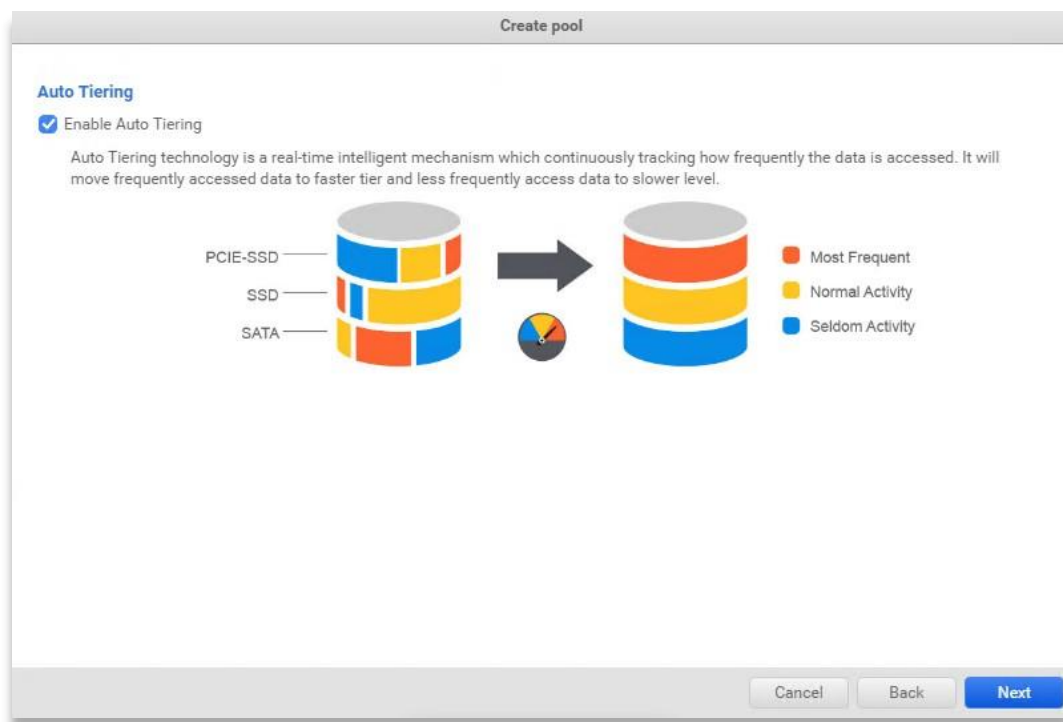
Create pool

Auto Tiering

Enable Auto Tiering

Auto Tiering technology is a real-time intelligent mechanism which continuously tracking how frequently the data is accessed. It will move frequently accessed data to faster tier and less frequently access data to slower level.

PCIE-SSD
SSD
SATA

Most Frequent
Normal Activity
Seldom Activity

Cancel
Back
Next